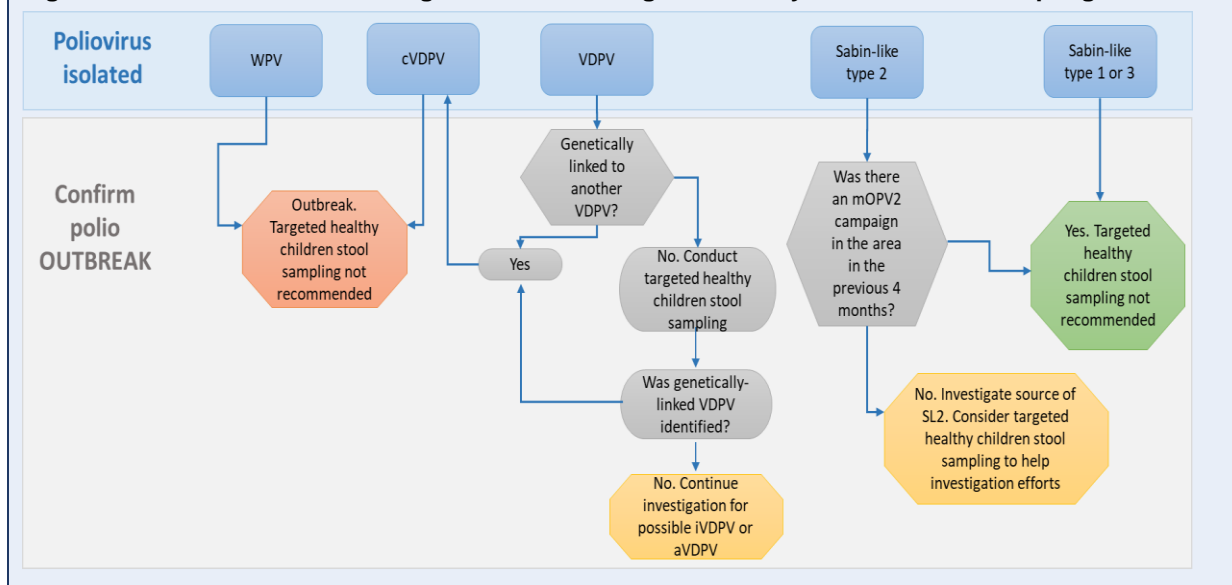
Poliovirus isolated

WPV

cVDPV

VDPV

Sabin-like type 2

Sabin-like type 1 or 3

Confirm polio OUTBREAK

Genetically linked to another VDPV?

Outbreak. Targeted healthy children stool sampling not recommended

Yes

No. Conduct targeted healthy children stool sampling

Was genetically-linked VDPV identified?

No. Continue investigation for possible iVDPV or aVDPV

Was there an mOPV2 campaign in the area in the previous 4 months?

Yes. Targeted healthy children stool sampling not recommended

No. Investigate source of SL2. Consider targeted healthy children stool sampling to help investigation efforts